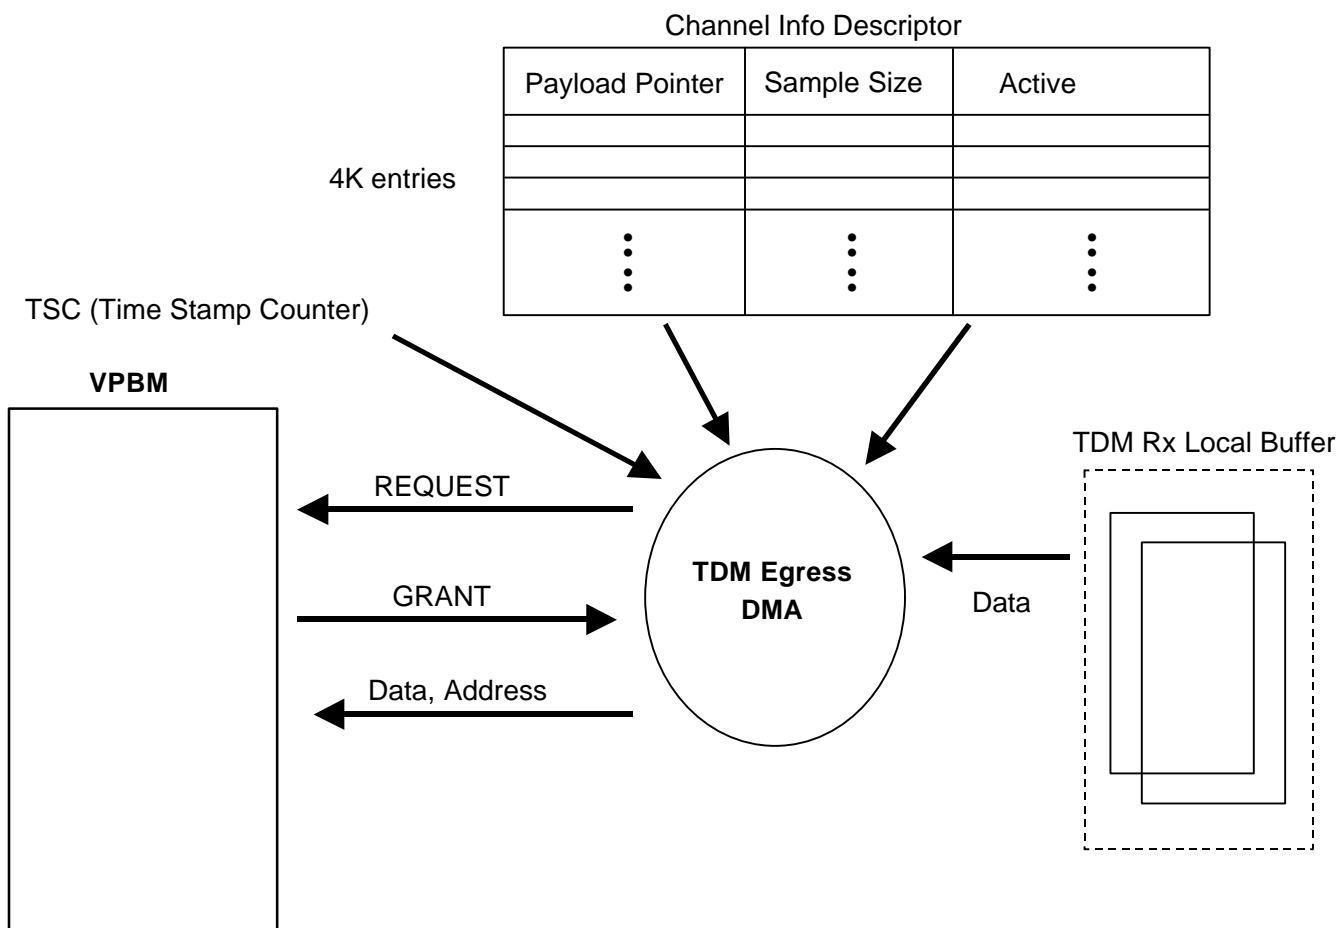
Channel Info Descriptor

| Payload Pointer | Sample Size | Active |
|---|---|---|
| | | |
| | | |
| | | |
| ⋮ | ⋮ | ⋮ |

4K entries

TSC (Time Stamp Counter)

VPBM

REQUEST

GRANT

Data, Address

TDM Egress DMA

Data

TDM Rx Local Buffer